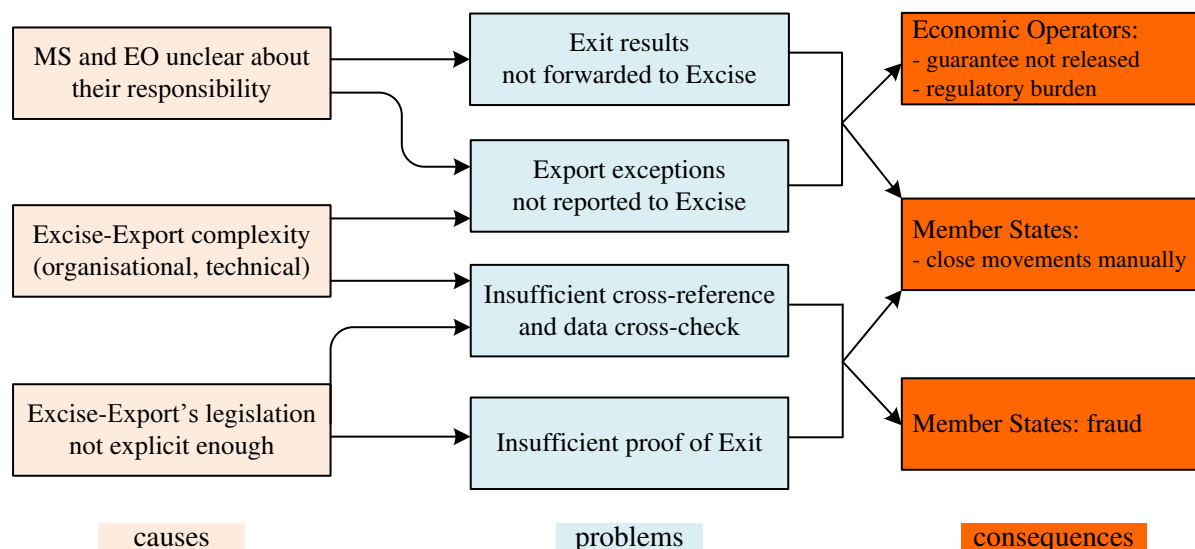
MS and EO unclear about their responsibility

Excise-Export complexity (organisational, technical)

Excise-Export's legislation not explicit enough

Exit results not forwarded to Excise

Export exceptions not reported to Excise

Insufficient cross-reference and data cross-check

Insufficient proof of Exit

Economic Operators:
- guarantee not released
- regulatory burden

Member States:
- close movements manually

Member States: fraud

causes

problems

consequences